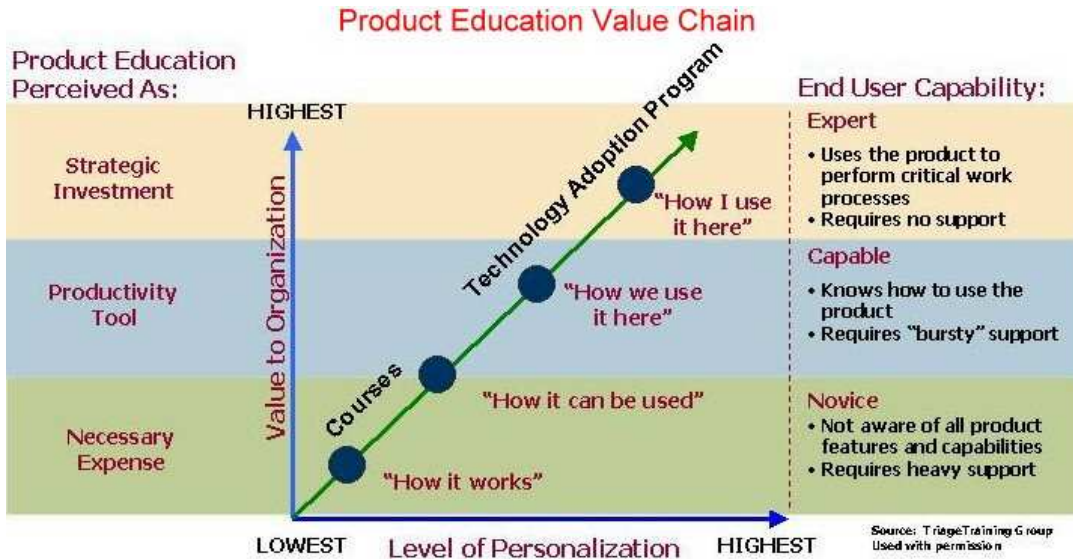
Product Education Value Chain

Product Education Perceived As:

End User Capability:

HIGHEST

Strategic Investment

Productivity Tool

Necessary Expense

Value to Organization

Technology Adoption Program

Courses

"How I use it here"

"How we use it here"

"How it can be used"

"How it works"

Expert
• Uses the product to perform critical work processes
• Requires no support

Capable
• Knows how to use the product
• Requires "bursty" support

Novice
• Not aware of all product features and capabilities
• Requires heavy support

LOWEST

Level of Personalization

HIGHEST

Source: TriageTraining Group
Used with permission